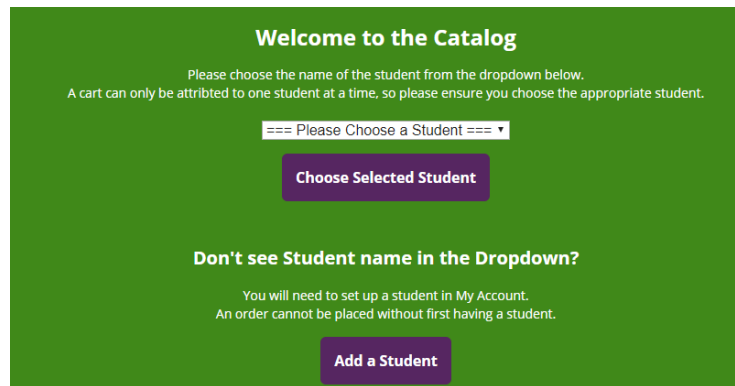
Welcome to the Catalog

Please choose the name of the student from the dropdown below.
A cart can only be attribted to one student at a time, so please ensure you choose the appropriate student.

=== Please Choose a Student ===

Choose Selected Student

Don't see Student name in the Dropdown?

You will need to set up a student in My Account.
An order cannot be placed without first having a student.

Add a Student